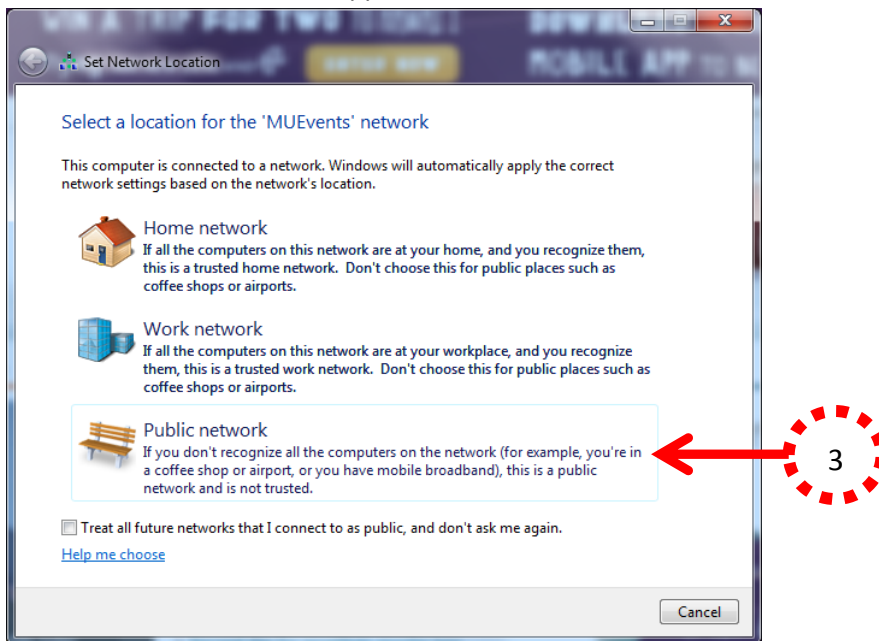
Set Network Location

Select a location for the 'MUEvents' network

This computer is connected to a network. Windows will automatically apply the correct network settings based on the network's location.

Home network
If all the computers on this network are at your home, and you recognize them, this is a trusted home network. Don't choose this for public places such as coffee shops or airports.

Work network
If all the computers on this network are at your workplace, and you recognize them, this is a trusted work network. Don't choose this for public places such as coffee shops or airports.

Public network
If you don't recognize all the computers on the network (for example, you're in a coffee shop or airport, or you have mobile broadband), this is a public network and is not trusted.

3

Treat all future networks that I connect to as public, and don't ask me again.

Help me choose

Cancel